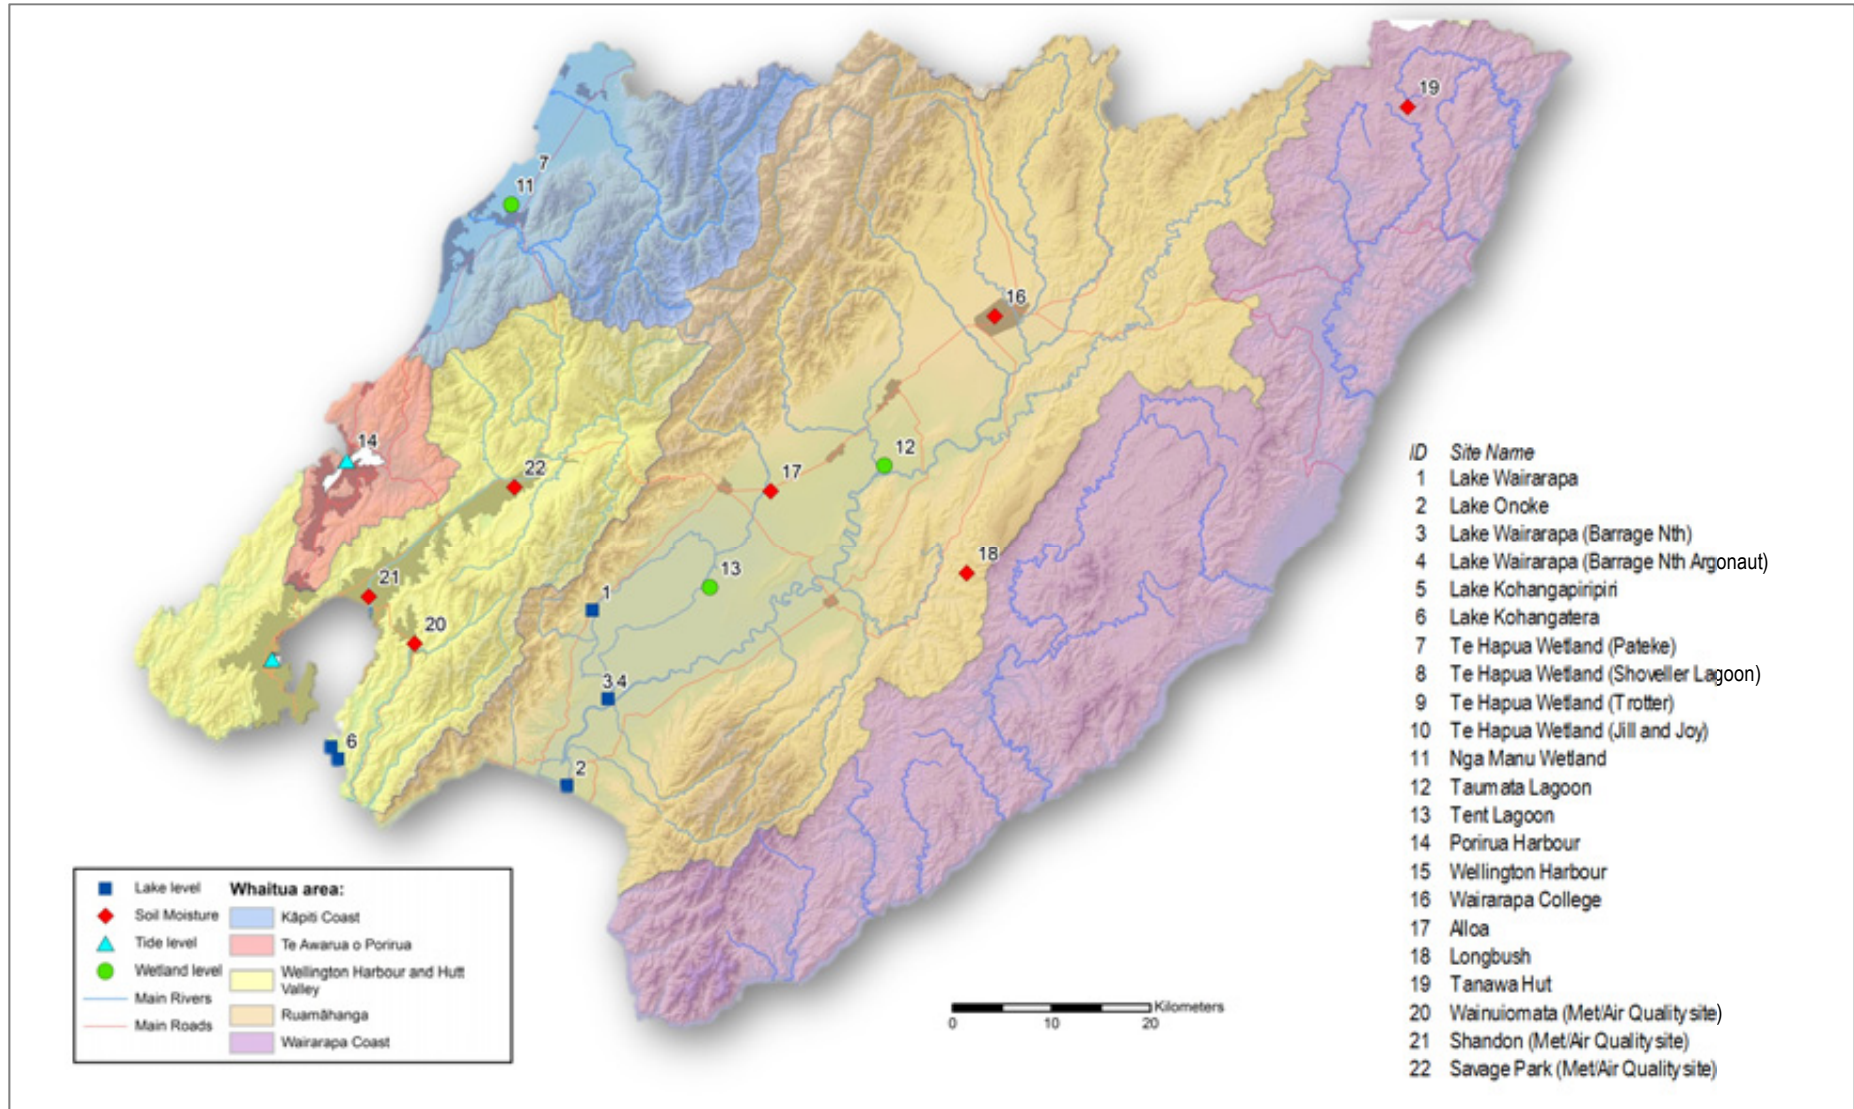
19

7
11

16

14

12

22

17

18

21

13

1

20

3 4

6

2

ID Site Name
1 Lake Wairarapa
2 Lake Onoke
3 Lake Wairarapa (Barrage Nth)
4 Lake Wairarapa (Barrage Nth Argonaut)
5 Lake Kohangapiripiri
6 Lake Kohangatera
7 Te Hapua Wetland (Pateke)
8 Te Hapua Wetland (Shoveller Lagoon)
9 Te Hapua Wetland (Trotter)
10 Te Hapua Wetland (Jill and Joy)
11 Nga Manu Wetland
12 Taumata Lagoon
13 Tent Lagoon
14 Porirua Harbour
15 Wellington Harbour
16 Wairarapa College
17 Alloa
18 Longbush
19 Tanawa Hut
20 Wainuiomata (Met/Air Quality site)
21 Shandon (Met/Air Quality site)
22 Savage Park (Met/Air Quality site)

Lake level
Soil Moisture
Tide level
Wetland level
Main Rivers
Main Roads

Whaitua area:
Kāpiti Coast
Te Awarua o Porirua
Wellington Harbour and Hutt Valley
Ruamāhanga
Wairarapa Coast

Kilometers
0 10 20